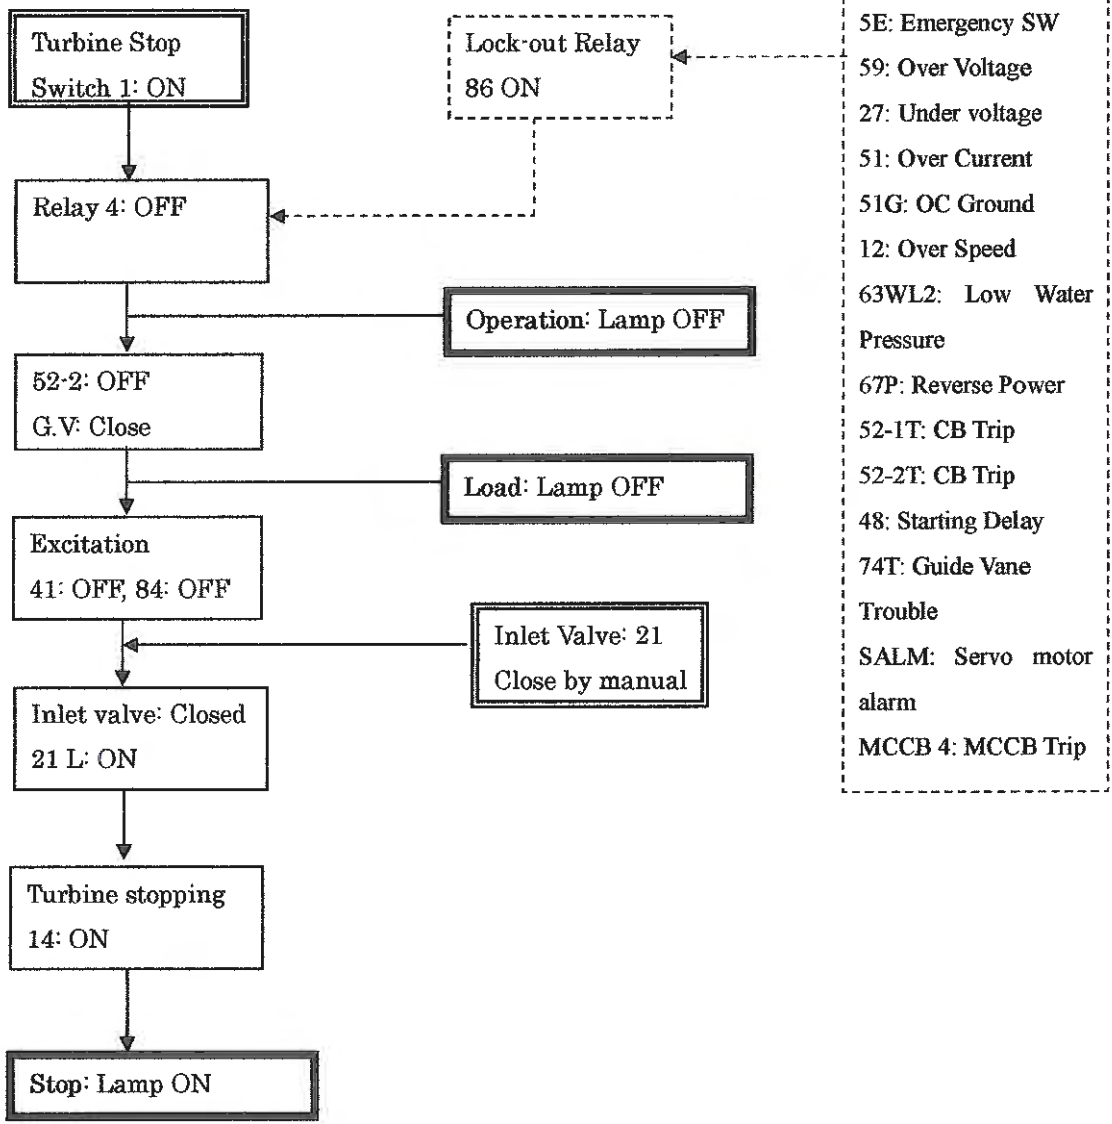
Turbine Stop
Switch 1: ON

Lock-out Relay
86 ON

5E: Emergency SW
59: Over Voltage
27: Under voltage
51: Over Current
51G: OC Ground
12: Over Speed
63WL2: Low Water Pressure
67P: Reverse Power
52-1T: CB Trip
52-2T: CB Trip
48: Starting Delay
74T: Guide Vane Trouble
SALM: Servo motor alarm
MCCB 4: MCCB Trip

Relay 4: OFF

Operation: Lamp OFF

52-2: OFF
G.V: Close

Load: Lamp OFF

Excitation
41: OFF, 84: OFF

Inlet Valve: 21
Close by manual

Inlet valve: Closed
21 L: ON

Turbine stopping
14: ON

Stop: Lamp ON